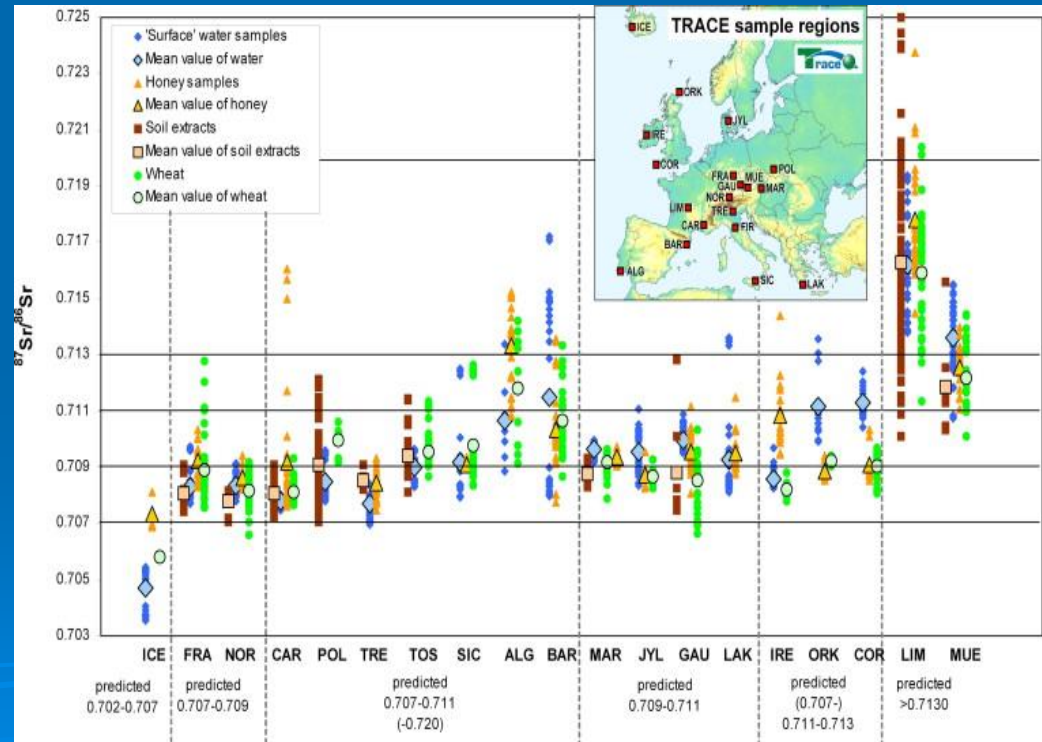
0.725
0.723
0.721
0.719
0.717
0.715
0.713
0.711
0.709
0.707
0.705
0.703

$^{87}Sr/^{86}Sr$

'Surface' water samples
Mean value of water
Honey samples
Mean value of honey
Soil extracts
Mean value of soil extracts
Wheat
Mean value of wheat

TRACE sample regions
Trace

ICE
ORK
JYL
IRE
COR
POL
FRA
MUE
GAU
MAR
NOR
TRE
LIM
CAR
FIR
BAR
ALG
SIC
LAK

ICE FRA NOR CAR POL TRE TOS SIC ALG BAR MAR JYL GAU LAK IRE ORK COR LIM MUE

predicted
0.702-0.707

predicted
0.707-0.709

predicted
0.707-0.711
(-0.720)

predicted
0.709-0.711

predicted
(0.707-)
0.711-0.713

predicted
>0.7130